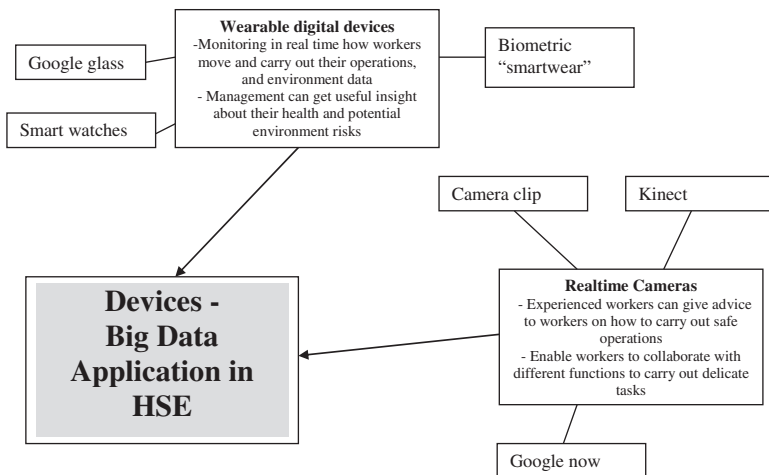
Wearable digital devices
-Monitoring in real time how workers move and carry out their operations, and environment data
- Management can get useful insight about their health and potential environment risks

Google glass

Biometric "smartwear"

Smart watches

Camera clip

Kinect

Devices - Big Data Application in HSE

Realtime Cameras
- Experienced workers can give advice to workers on how to carry out safe operations
- Enable workers to collaborate with different functions to carry out delicate tasks

Google now